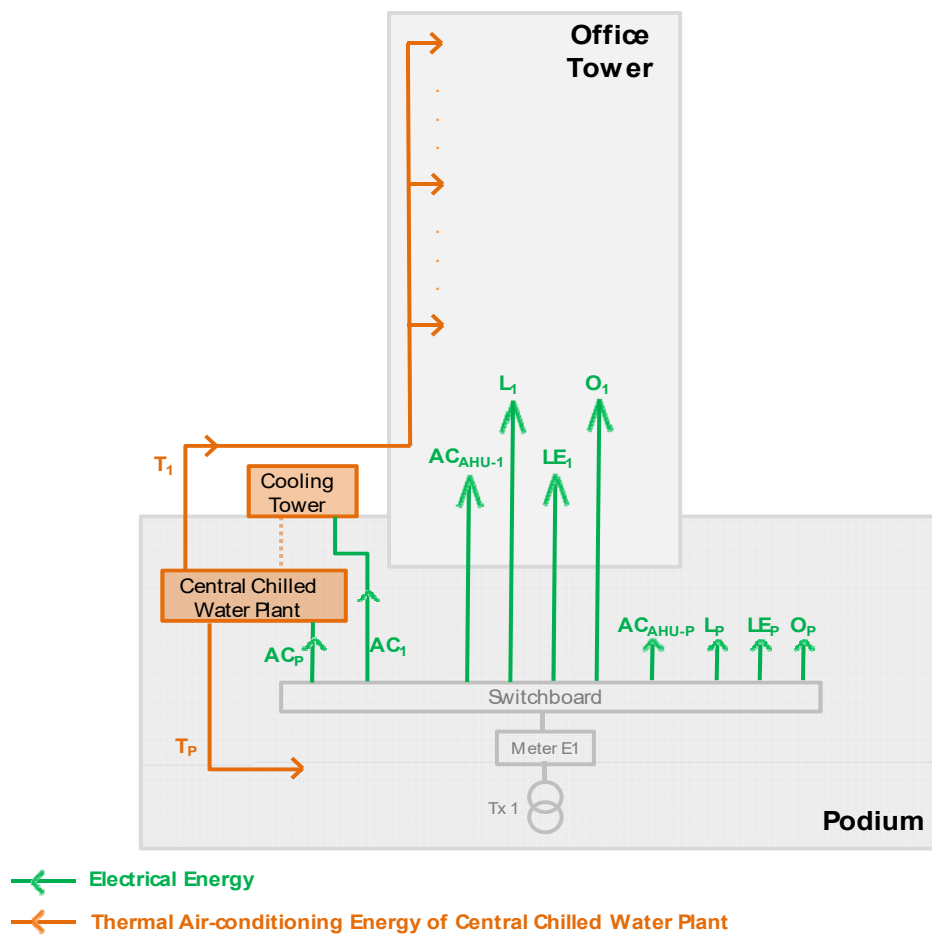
Office Tower

$L_1$

$O_1$

$AC_{AHU-1}$

$LE_1$

$T_1$

Cooling Tower

Central Chilled Water Plant

$AC_P$

$AC_1$

$AC_{AHU-P}$

$L_P$

$LE_P$

$O_P$

Switchboard

$T_P$

Meter E1

Tx 1

Podium

Electrical Energy

Thermal Air-conditioning Energy of Central Chilled Water Plant